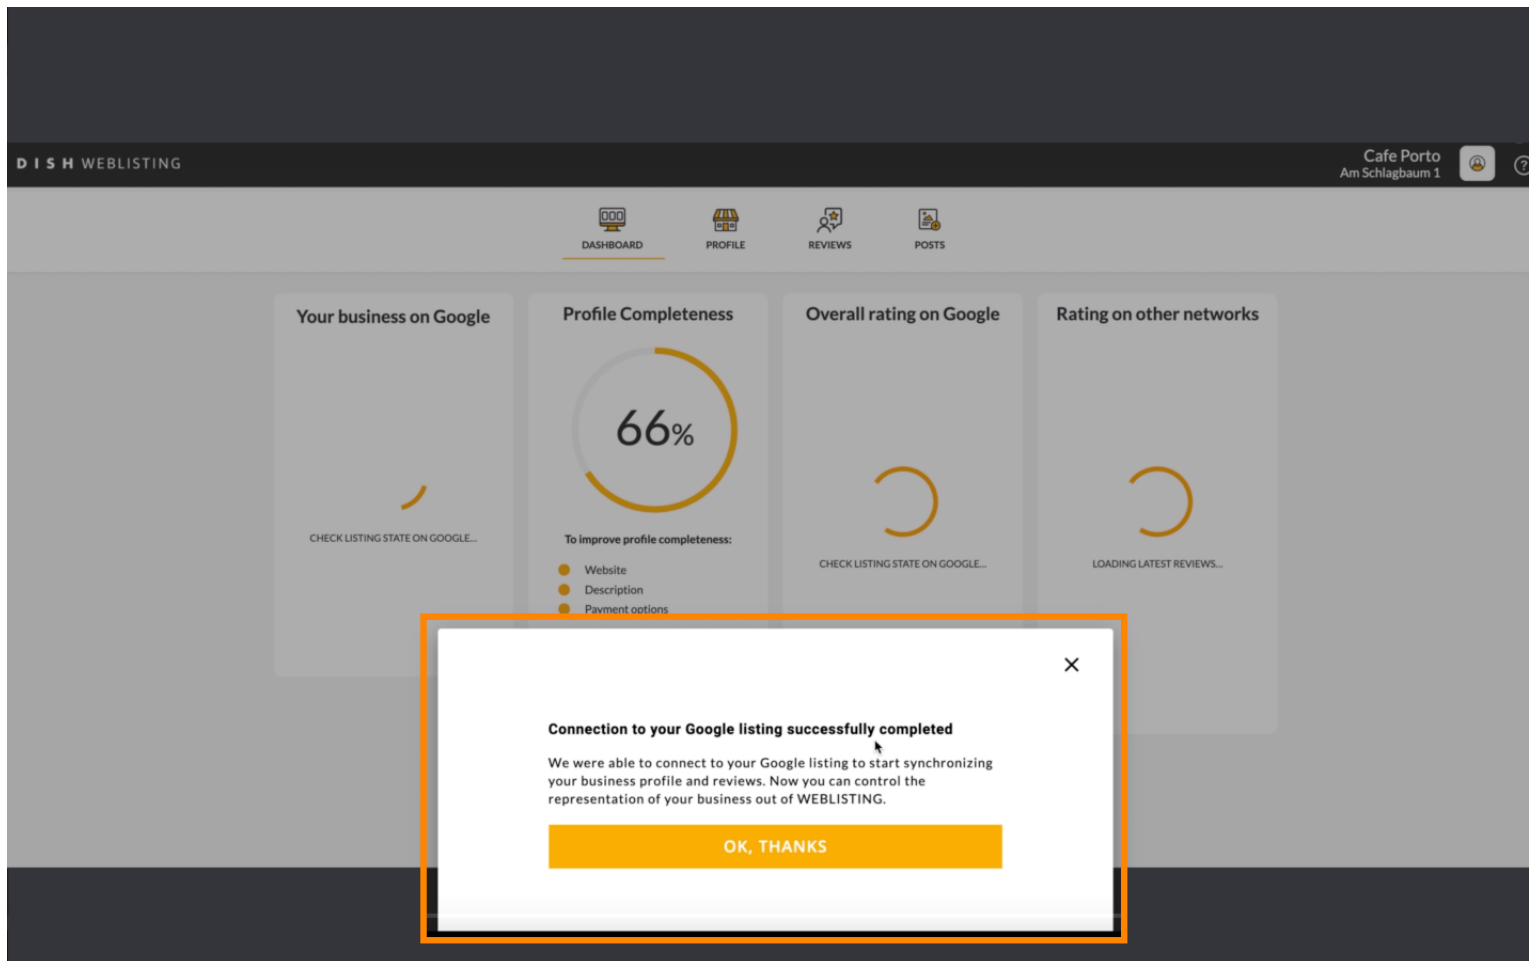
DISH WEBLISTING

Cafe Porto
Am Schlagbaum 1

DASHBOARD PROFILE REVIEWS POSTS

Your business on Google

CHECK LISTING STATE ON GOOGLE...

Profile Completeness

66%

To improve profile completeness:

Website
Description
Payment options

Overall rating on Google

CHECK LISTING STATE ON GOOGLE...

Rating on other networks

LOADING LATEST REVIEWS...

×

Connection to your Google listing successfully completed

We were able to connect to your Google listing to start synchronizing your business profile and reviews. Now you can control the representation of your business out of WEBLISTING.

OK, THANKS